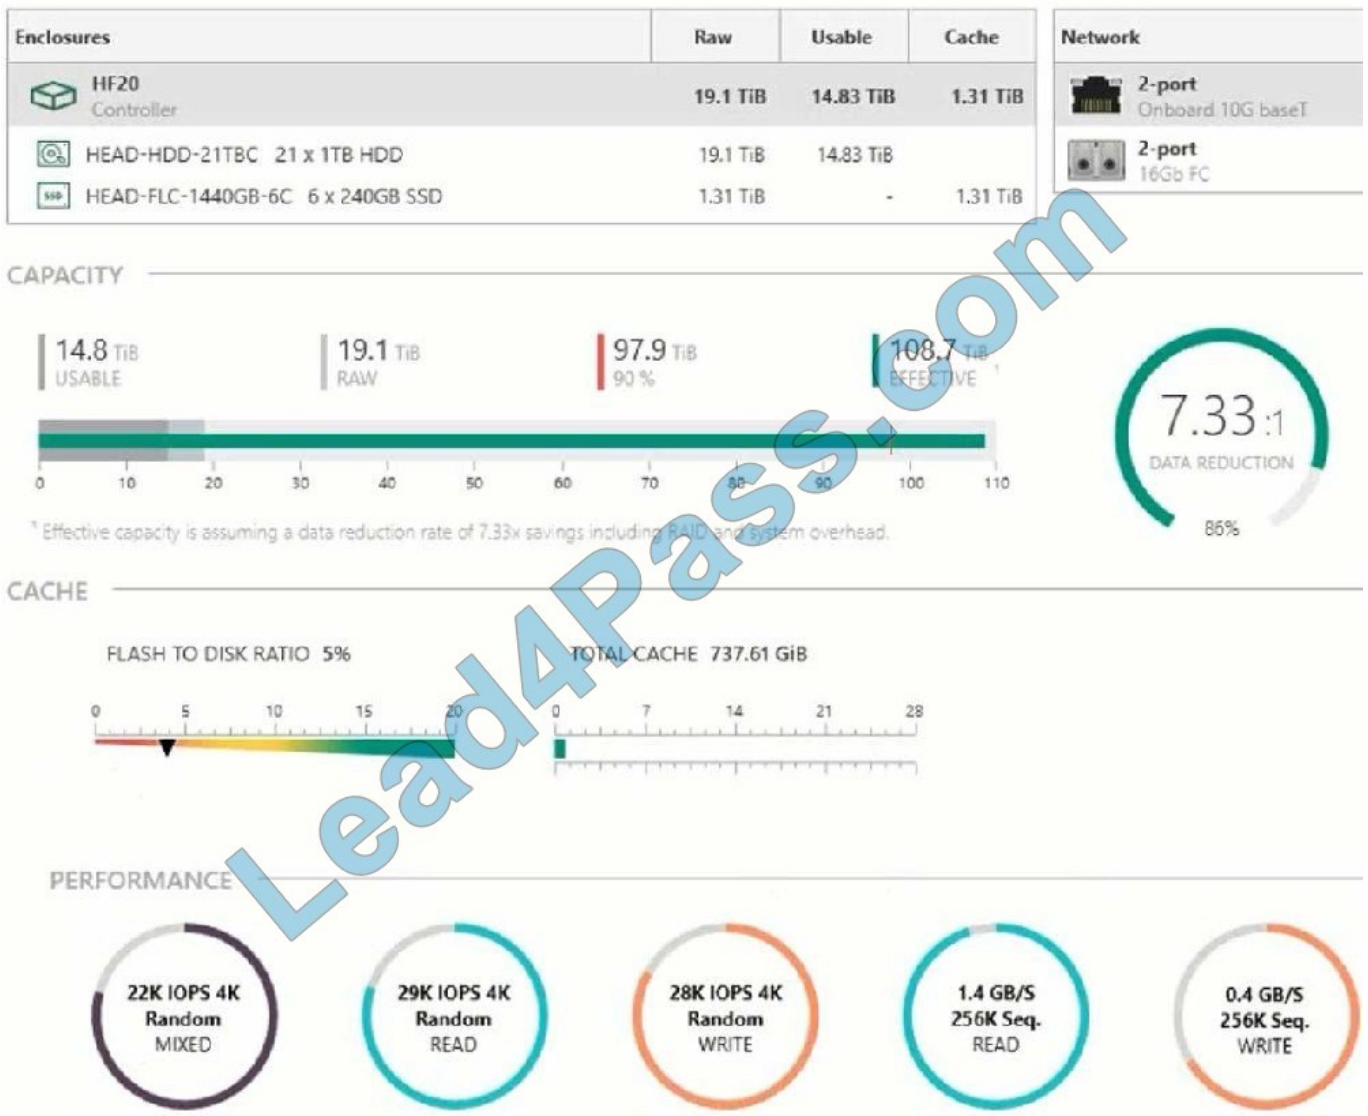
| Enclosures | Raw | Usable | Cache |
|---|---|---|---|
| HF20 Controller | 19.1 TiB | 14.83 TiB | 1.31 TiB |
| HEAD-HDD-21TBC 21 x 1TB HDD | 19.1 TiB | 14.83 TiB | |
| HEAD-FLC-1440GB-6C 6 x 240GB SSD | 1.31 TiB | - | 1.31 TiB |

| Network |
|---|
| 2-port Onboard 10G baseT |
| 2-port 16Gb FC |

CAPACITY

14.8 TiB USABLE

19.1 TiB RAW

97.9 TiB 90 %

108.7 TiB EFFECTIVE ¹

0 10 20 30 40 50 60 70 80 90 100 110

¹ Effective capacity is assuming a data reduction rate of 7.33x savings including RAID and system overhead.

7.33:1 DATA REDUCTION

86%

CACHE

FLASH TO DISK RATIO 5%

0 5 10 15 20

TOTAL CACHE 737.61 GiB

0 7 14 21 28

PERFORMANCE

22K IOPS 4K Random MIXED

29K IOPS 4K Random READ

28K IOPS 4K Random WRITE

1.4 GB/S 256K Seq. READ

0.4 GB/S 256K Seq. WRITE

Lead4Pass.com